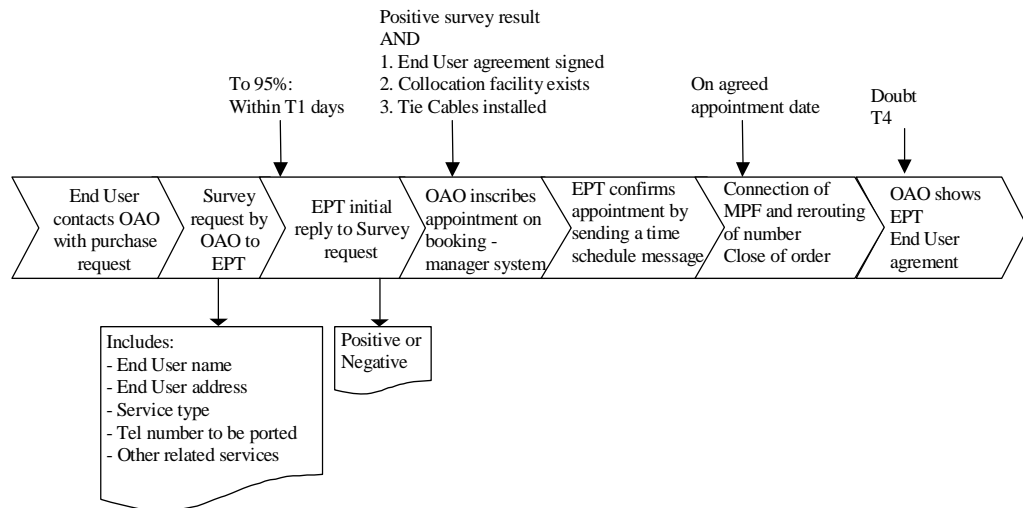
Positive survey result
AND
1. End User agreement signed
2. Collocation facility exists
3. Tie Cables installed

To 95%:
Within T1 days

On agreed appointment date

Doubt
T4

End User contacts OAO with purchase request

Survey request by OAO to EPT

EPT initial reply to Survey request

OAO inscribes appointment on booking - manager system

EPT confirms appointment by sending a time schedule message

Connection of MPF and rerouting of number
Close of order

OAO shows EPT
End User agrement

Includes:
- End User name
- End User address
- Service type
- Tel number to be ported
- Other related services

Positive or Negative